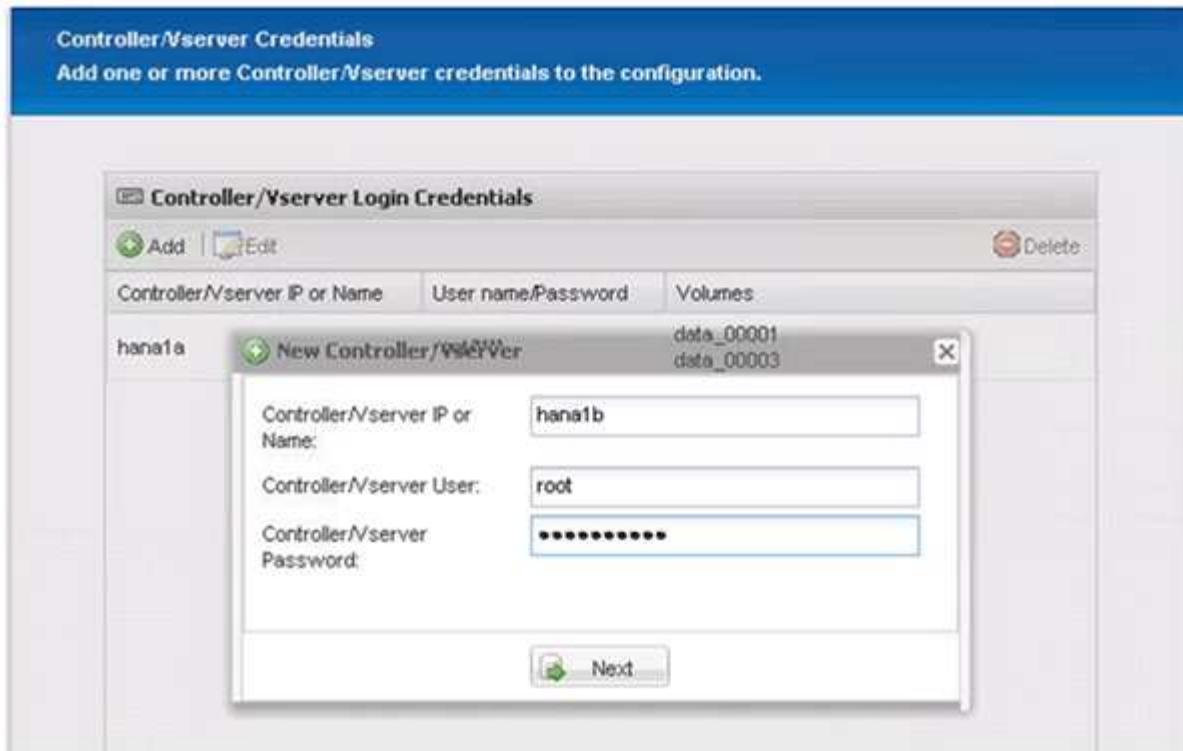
Controller/Vserver Credentials
Add one or more Controller/Vserver credentials to the configuration.

Controller/Vserver Login Credentials

Add | Edit | Delete

| Controller/Vserver IP or Name | User name/Password | Volumes |
|---|---|---|
| hana1a | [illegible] | data_00001 data_00003 |

New Controller/Vserver

Controller/Vserver IP or Name: hana1b

Controller/Vserver User: root

Controller/Vserver Password: •••••••••••

Next